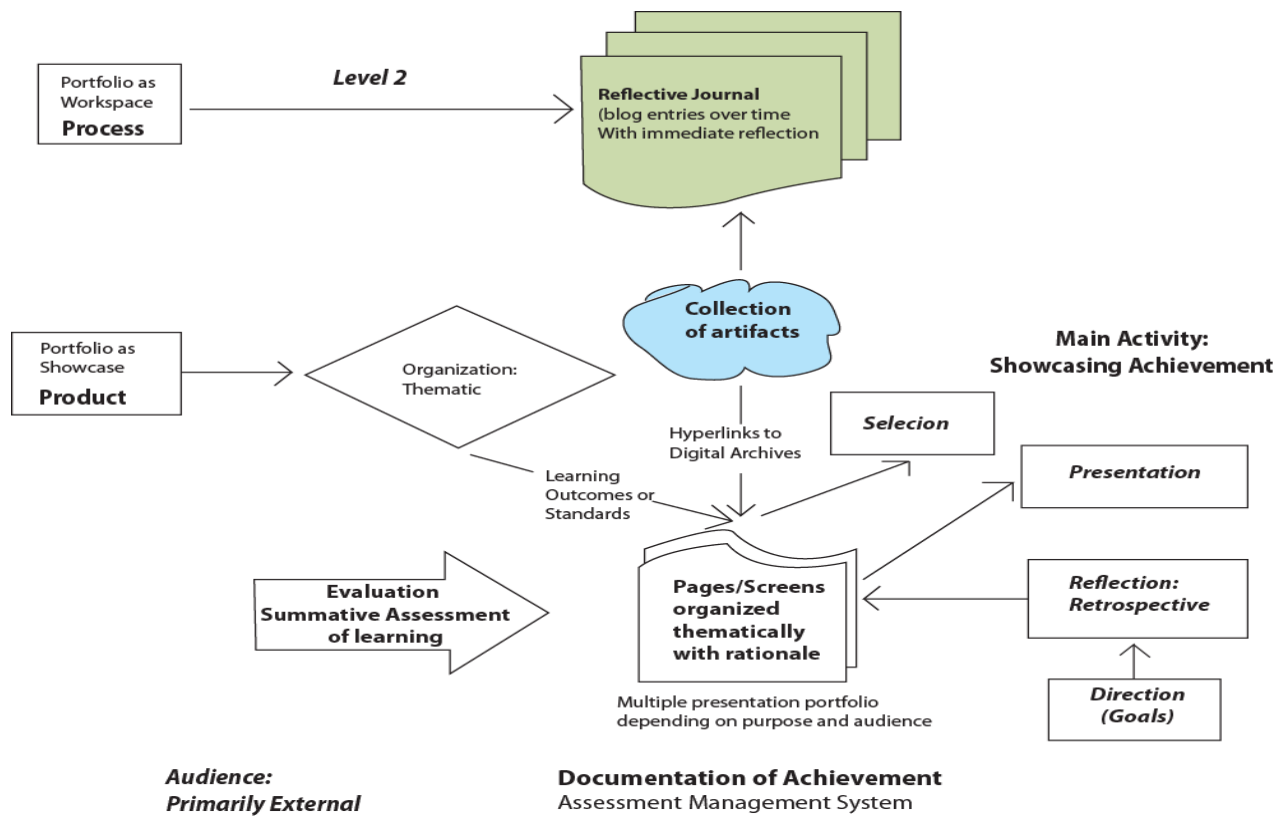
Portfolio as Workspace
Process

Level 2

Reflective Journal
(blog entries over time
With immediate reflection

Collection of artifacts

Portfolio as Showcase
Product

Organization: Thematic

Main Activity: Showcasing Achievement

Hyperlinks to Digital Archives

Selecion

Presentation

Learning Outcomes or Standards

Evaluation
Summative Assessment of learning

Pages/Screens organized thematically with rationale

Reflection: Retrospective

Multiple presentation portfolio depending on purpose and audience

Direction (Goals)

Audience:
Primarily External

Documentation of Achievement
Assessment Management System